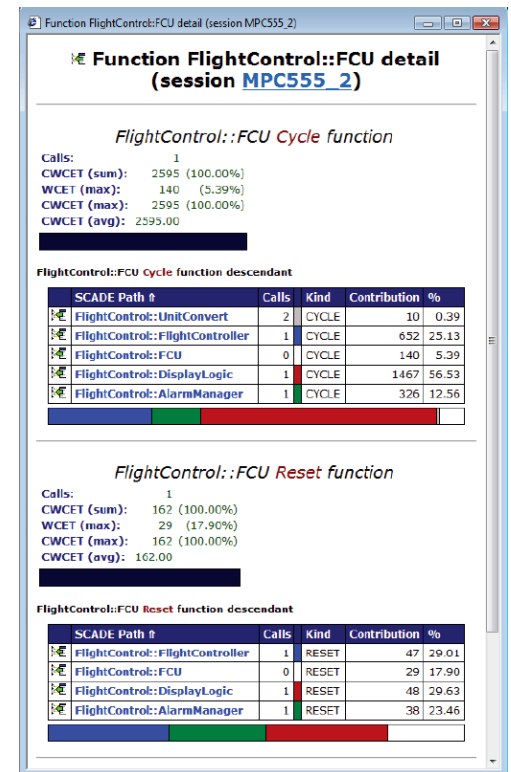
Function FlightControl::FCU detail (session MPC555_2)

Function FlightControl::FCU detail (session MPC555_2)

FlightControl::FCU Cycle function

Calls: 1
CWCET (sum): 2595 (100.00%)
WCET (max): 140 (5.39%)
CWCET (max): 2595 (100.00%)
CWCET (avg): 2595.00

FlightControl::FCU Cycle function descendant

| | SCADE Path ⇑ | Calls | Kind | Contribution | % |
|---|---|---|---|---|---|
| | FlightControl::UnitConvert | 2 | CYCLE | 10 | 0.39 |
| | FlightControl::FlightController | 1 | CYCLE | 652 | 25.13 |
| | FlightControl::FCU | 0 | CYCLE | 140 | 5.39 |
| | FlightControl::DisplayLogic | 1 | CYCLE | 1467 | 56.53 |
| | FlightControl::AlarmManager | 1 | CYCLE | 326 | 12.56 |

FlightControl::FCU Reset function

Calls: 1
CWCET (sum): 162 (100.00%)
WCET (max): 29 (17.90%)
CWCET (max): 162 (100.00%)
CWCET (avg): 162.00

FlightControl::FCU Reset function descendant

| | SCADE Path ⇑ | Calls | Kind | Contribution | % |
|---|---|---|---|---|---|
| | FlightControl::FlightController | 1 | RESET | 47 | 29.01 |
| | FlightControl::FCU | 0 | RESET | 29 | 17.90 |
| | FlightControl::DisplayLogic | 1 | RESET | 48 | 29.63 |
| | FlightControl::AlarmManager | 1 | RESET | 38 | 23.46 |